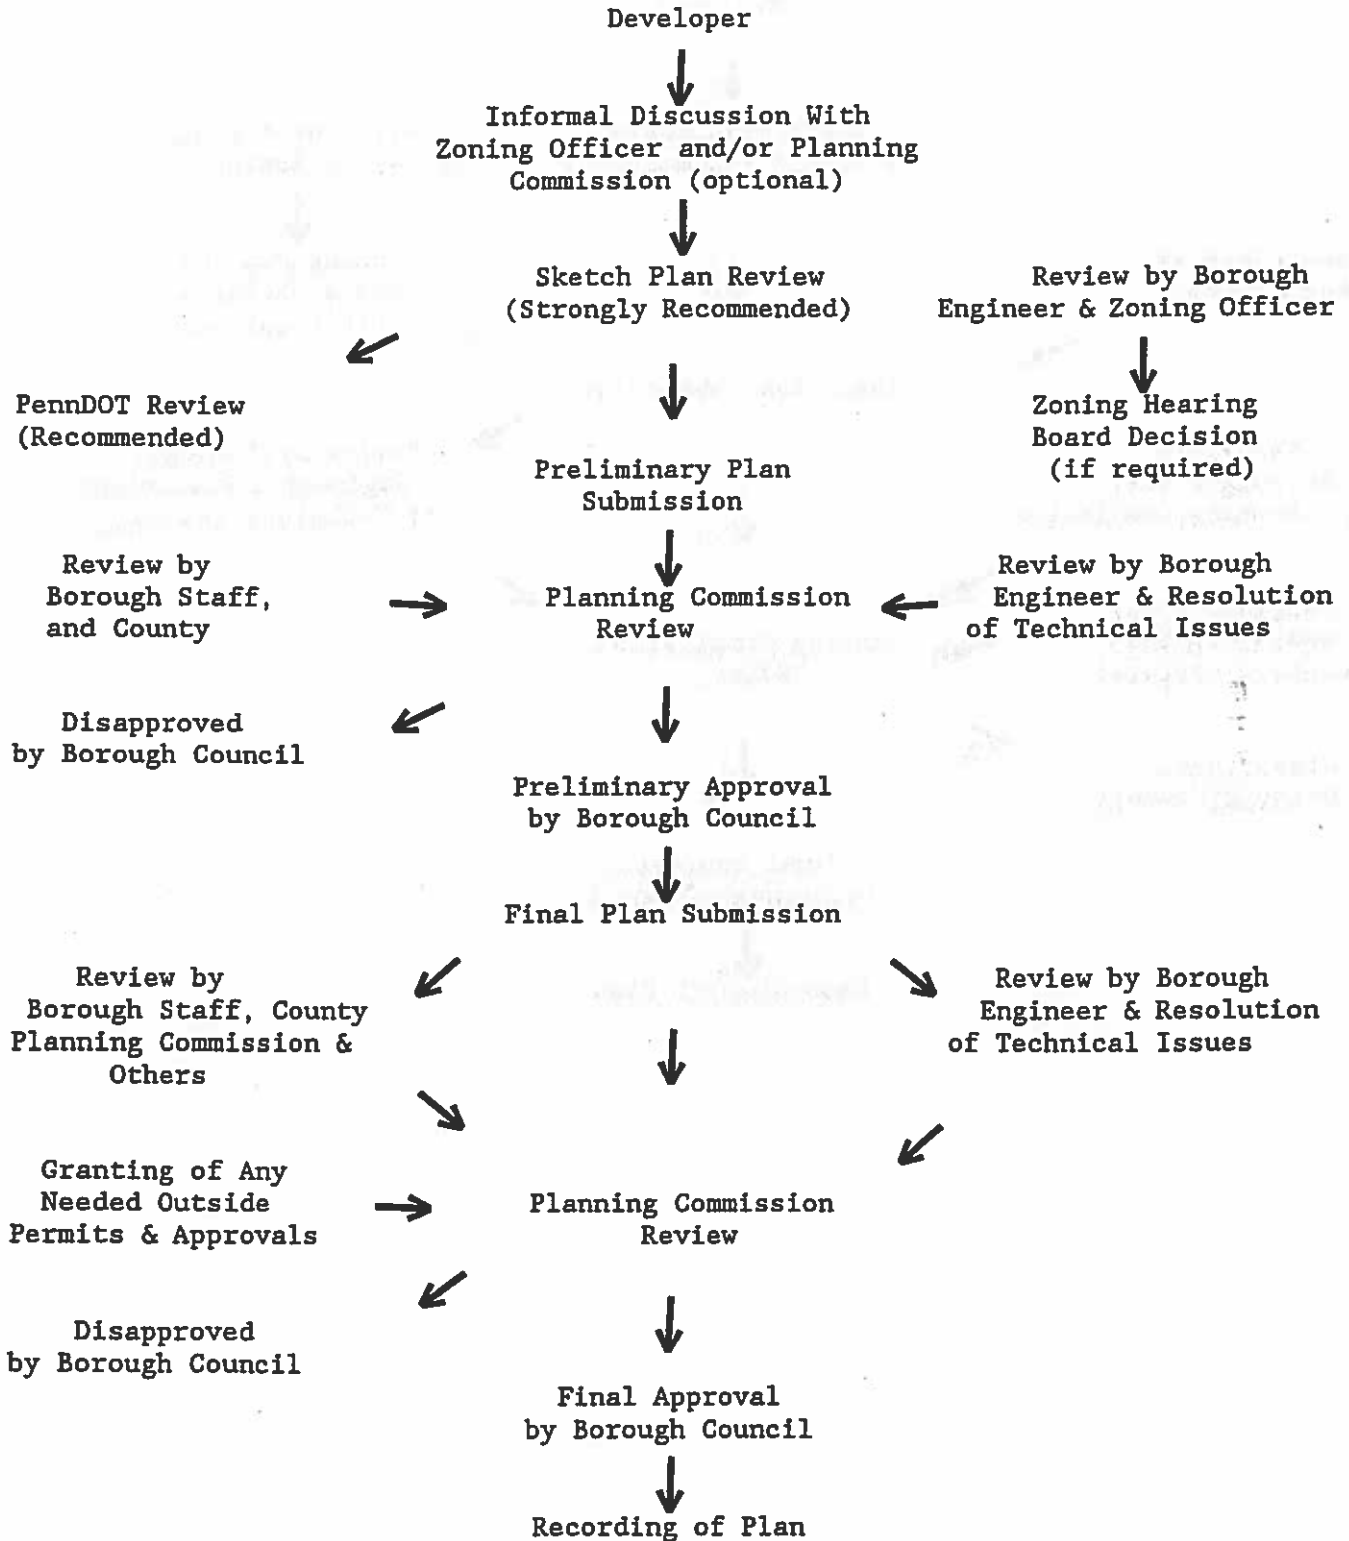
Developer

Informal Discussion With Zoning Officer and/or Planning Commission (optional)

Sketch Plan Review (Strongly Recommended)

Review by Borough Engineer & Zoning Officer

PennDOT Review (Recommended)

Zoning Hearing Board Decision (if required)

Preliminary Plan Submission

Review by Borough Staff, and County

Planning Commission Review

Review by Borough Engineer & Resolution of Technical Issues

Disapproved by Borough Council

Preliminary Approval by Borough Council

Final Plan Submission

Review by Borough Staff, County Planning Commission & Others

Review by Borough Engineer & Resolution of Technical Issues

Granting of Any Needed Outside Permits & Approvals

Planning Commission Review

Disapproved by Borough Council

Final Approval by Borough Council

Recording of Plan